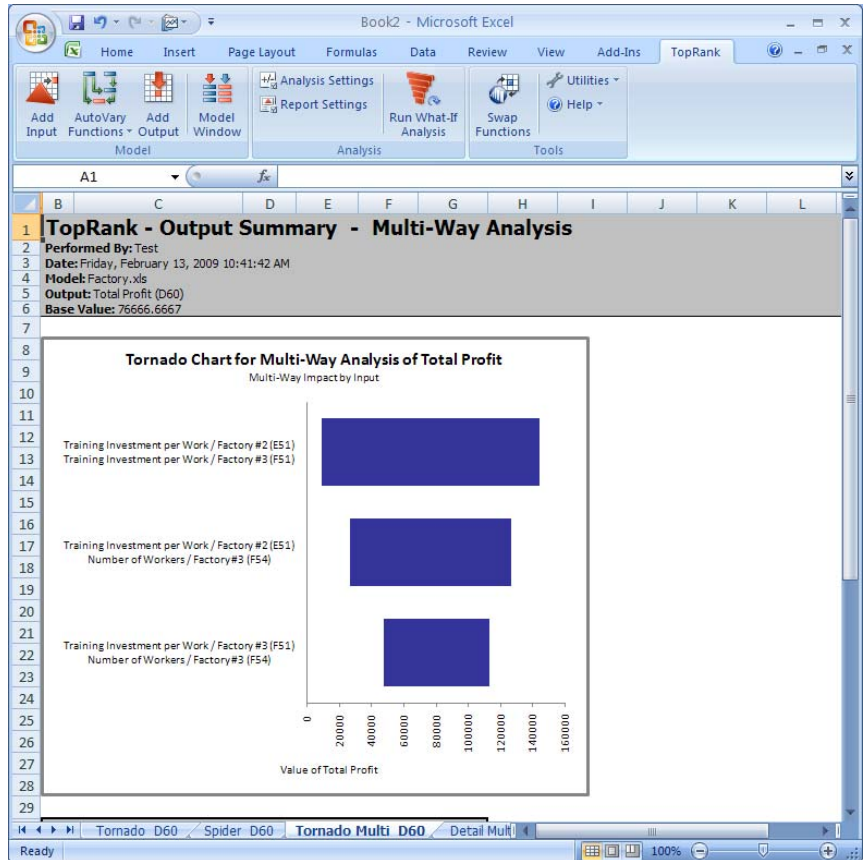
Book2 - Microsoft Excel

Home Insert Page Layout Formulas Data Review View Add-Ins TopRank

Add Input AutoVary Functions Add Output Model Window
Model

Analysis Settings
Report Settings
Run What-If Analysis
Analysis

Swap Functions
Utilities
Help
Tools

A1 $f_x$

B C D E F G H I J K L

1 TopRank - Output Summary - Multi-Way Analysis
2 Performed By: Test
3 Date: Friday, February 13, 2009 10:41:42 AM
4 Model: Factory.xls
5 Output: Total Profit (D60)
6 Base Value: 76666.6667
7
8
9
10
11
12
13
14
15
16
17
18
19
20
21
22
23
24
25
26
27
28
29

Tornado Chart for Multi-Way Analysis of Total Profit
Multi-Way Impact by Input

Training Investment per Work / Factory #2 (E51)
Training Investment per Work / Factory #3 (F51)

Training Investment per Work / Factory #2 (E51)
Number of Workers / Factory#3 (F54)

Training Investment per Work / Factory #3 (F51)
Number of Workers / Factory#3 (F54)

0
20000
40000
60000
80000
100000
120000
140000
160000

Value of Total Profit

Tornado D60 Spider D60 Tornado Multi D60 Detail Mult

Ready 100%